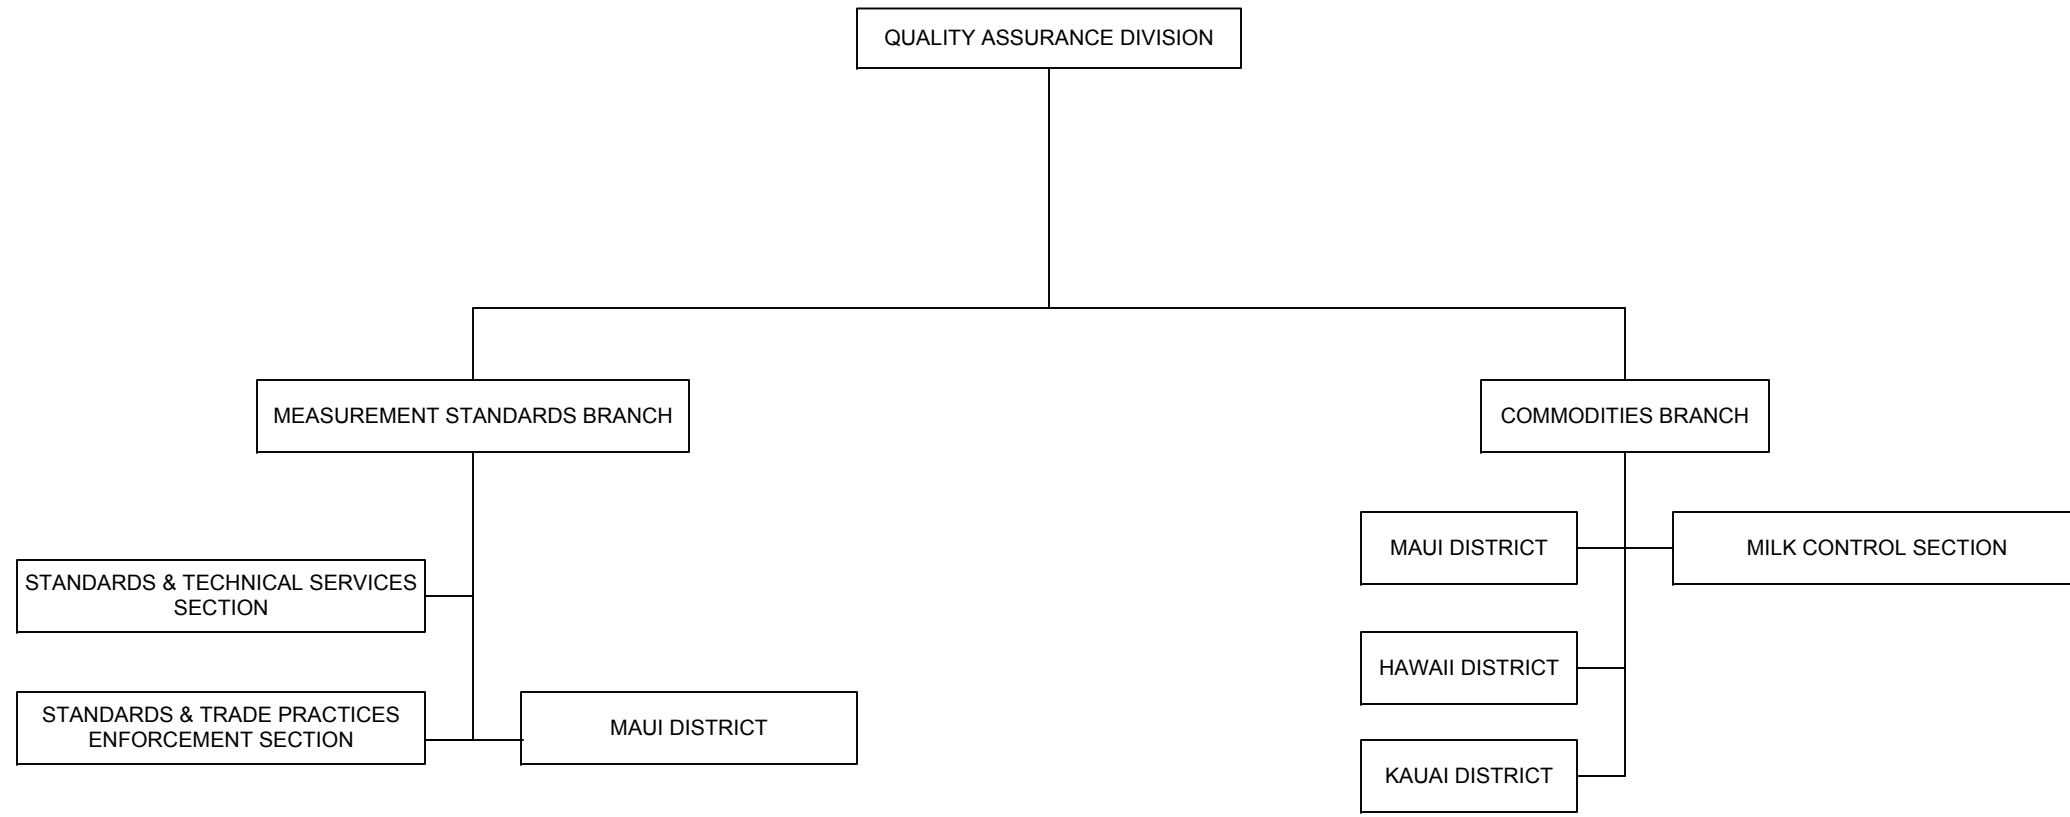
QUALITY ASSURANCE DIVISION

MEASUREMENT STANDARDS BRANCH

STANDARDS & TECHNICAL SERVICES SECTION

STANDARDS & TRADE PRACTICES ENFORCEMENT SECTION

MAUI DISTRICT

COMMODITIES BRANCH

MAUI DISTRICT

MILK CONTROL SECTION

HAWAII DISTRICT

KAUAI DISTRICT